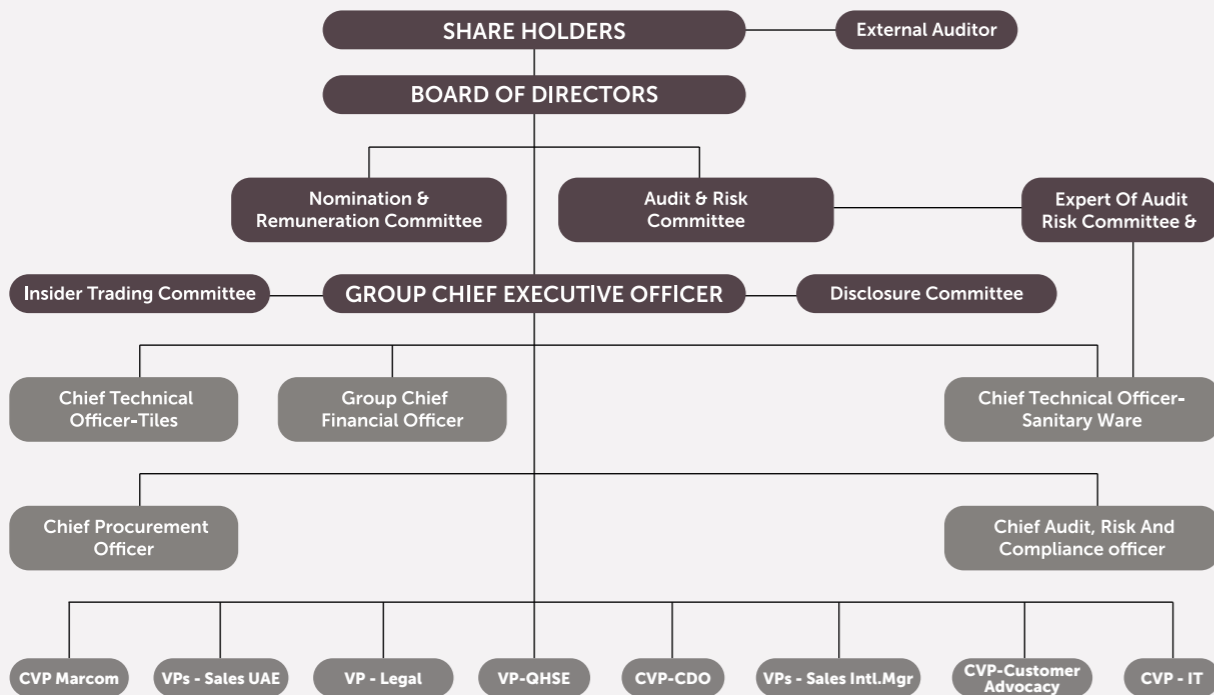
SHARE HOLDERS

External Auditor

BOARD OF DIRECTORS

Nomination & Remuneration Committee

Audit & Risk Committee

Expert Of Audit Risk Committee &

Insider Trading Committee

GROUP CHIEF EXECUTIVE OFFICER

Disclosure Committee

Chief Technical Officer-Tiles

Group Chief Financial Officer

Chief Technical Officer-Sanitary Ware

Chief Procurement Officer

Chief Audit, Risk And Compliance officer

CVP Marcom

VPs - Sales UAE

VP - Legal

VP-QHSE

CVP-CDO

VPs - Sales Intl.Mgr

CVP-Customer Advocacy

CVP - IT